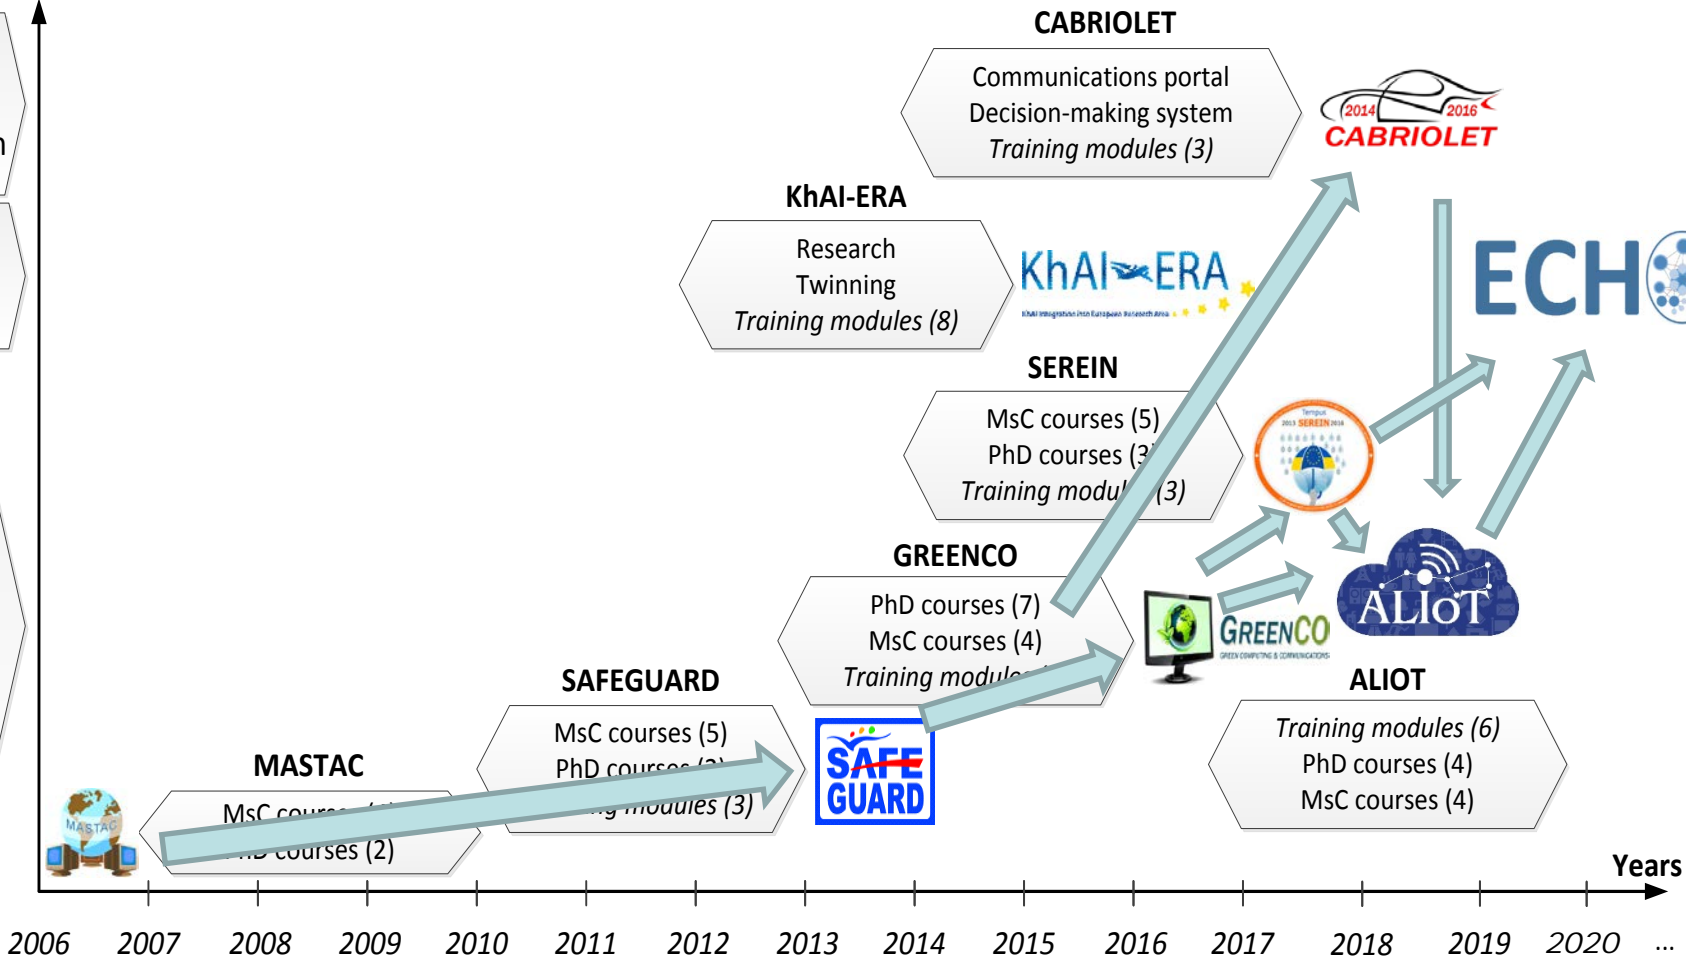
n

CABRIOLET

Communications portal
Decision-making system
*Training modules (3)*

2014 2016 CABRIOLET

KhAI-ERA

Research
Twinning
*Training modules (8)*

KhAI ERA

KhAI Integration into European Research Area

ECH

SEREIN

MsC courses (5)
PhD courses (3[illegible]
*Training modu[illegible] (3)*

Tempus 2013 SEREIN 2016

GREENCO

PhD courses (7)
MsC courses (4)
*Training module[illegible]*

GREENCO
GREEN COMPUTING & COMMUNICATIONS

ALIoT

ALIOT

*Training modules (6)*
PhD courses (4)
MsC courses (4)

SAFEGUARD

MsC courses (5)
PhD course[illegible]
*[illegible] modules (3)*

SAFE GUARD

MASTAC

MsC cour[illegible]
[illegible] courses (2)

MASTAC

Years

2006 2007 2008 2009 2010 2011 2012 2013 2014 2015 2016 2017 2018 2019 2020 ...